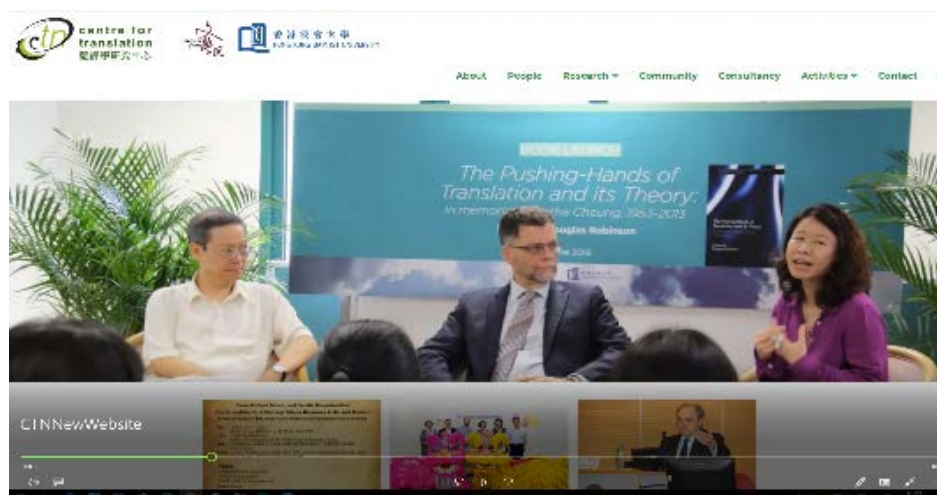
ctn centre for translation 翻譯學研究中心

香港浸會大學 HONG KONG BAPTIST UNIVERSITY

About People Research ▾ Community Consultancy Activities ▾ Contact

BOOK LAUNCH

The Pushing-Hands of Translation and its Theory:

In memoriam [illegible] Cheung, 1953-2013

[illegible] Douglas Robinson

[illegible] 2015

CTNNewWebsite